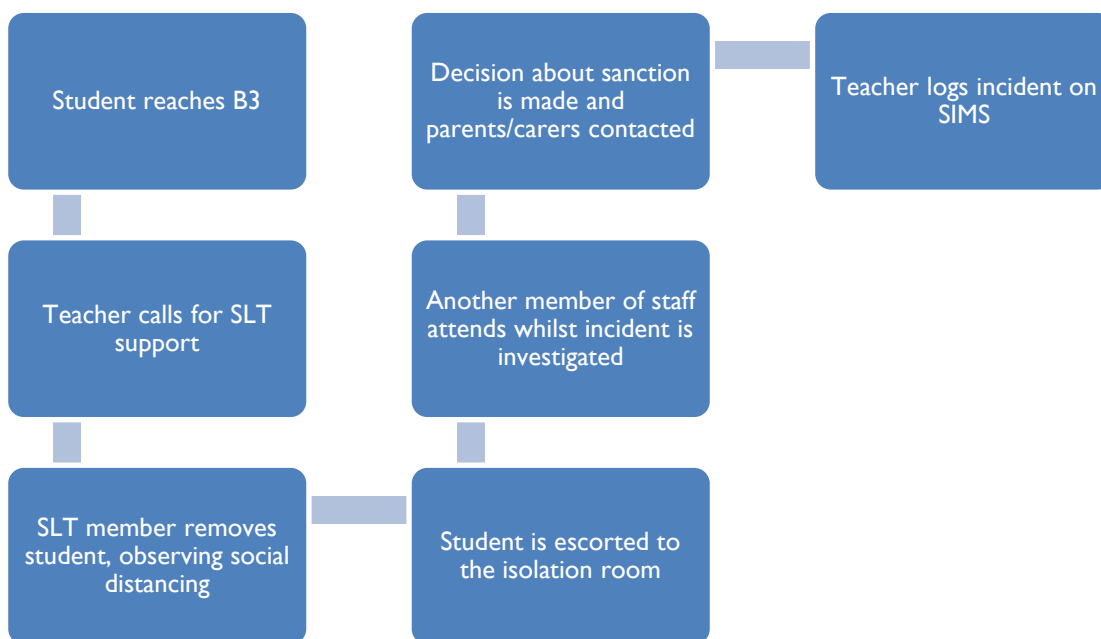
Student reaches B3

Teacher calls for SLT support

SLT member removes student, observing social distancing

Student is escorted to the isolation room

Another member of staff attends whilst incident is investigated

Decision about sanction is made and parents/carers contacted

Teacher logs incident on SIMS